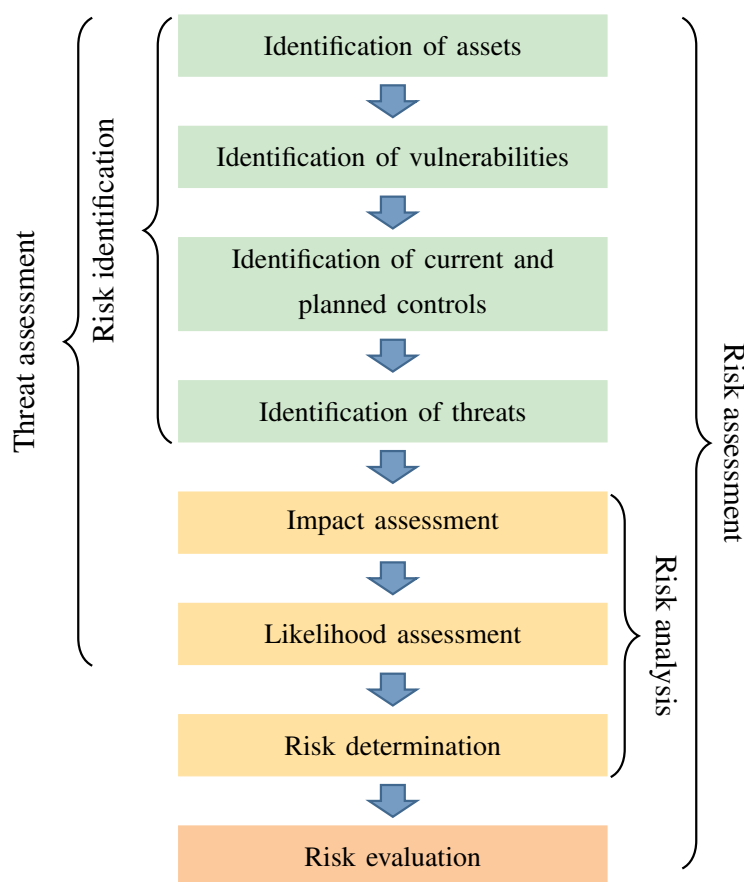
Threat assessment

Risk identification

Identification of assets

Identification of vulnerabilities

Identification of current and planned controls

Identification of threats

Impact assessment

Likelihood assessment

Risk determination

Risk evaluation

Risk analysis

Risk assessment